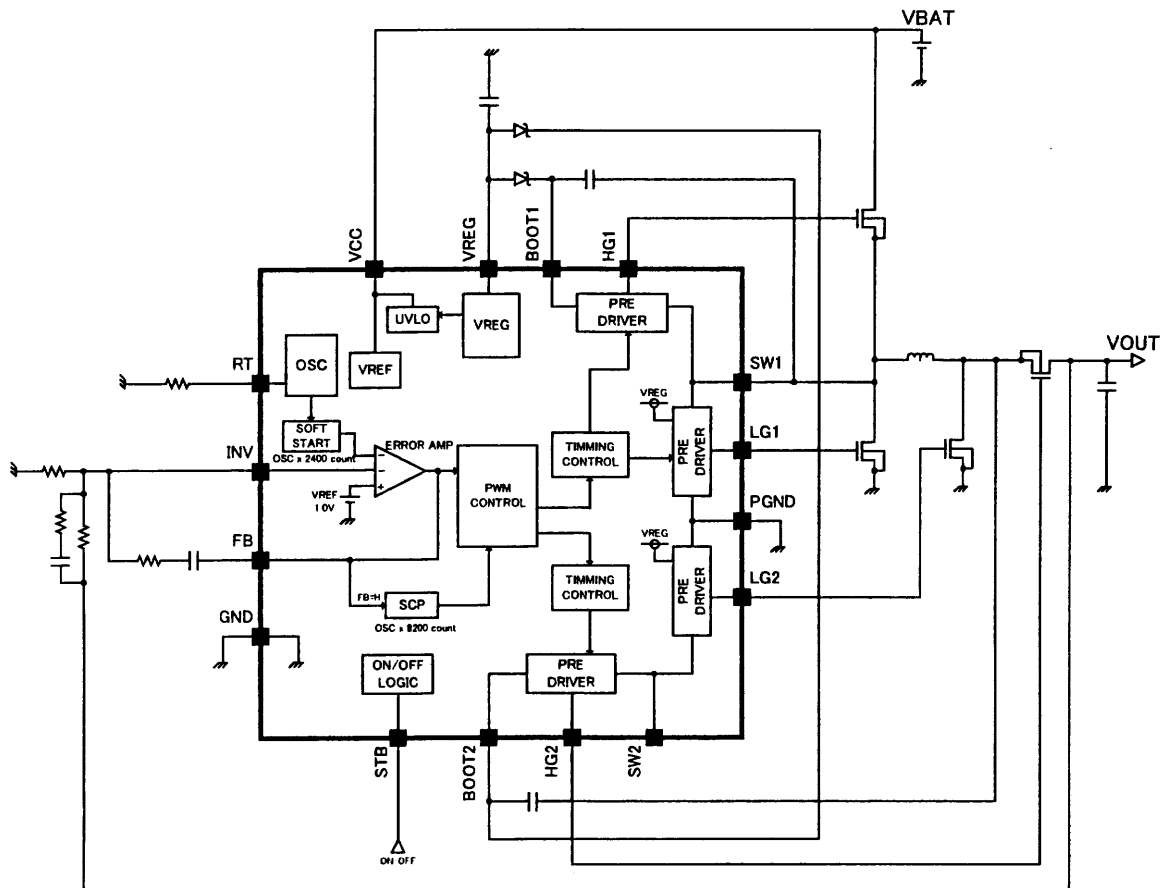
VBAT
VCC
VREG
BOOT1
HG1
UVLO
VREG
PRE DRIVER
VREF
OSC
RT
SW1
VOUT
VREG
SOFT START
OSC x 2400 count
ERROR AMP
TIMMING CONTROL
PRE DRIVER
LG1
INV
VREF 1.0V
PWM CONTROL
PGND
FB
VREG
FB=H
SCP
OSC x 8200 count
TIMMING CONTROL
PRE DRIVER
LG2
GND
ON/OFF LOGIC
PRE DRIVER
STB
BOOT2
HG2
SW2
ON OFF